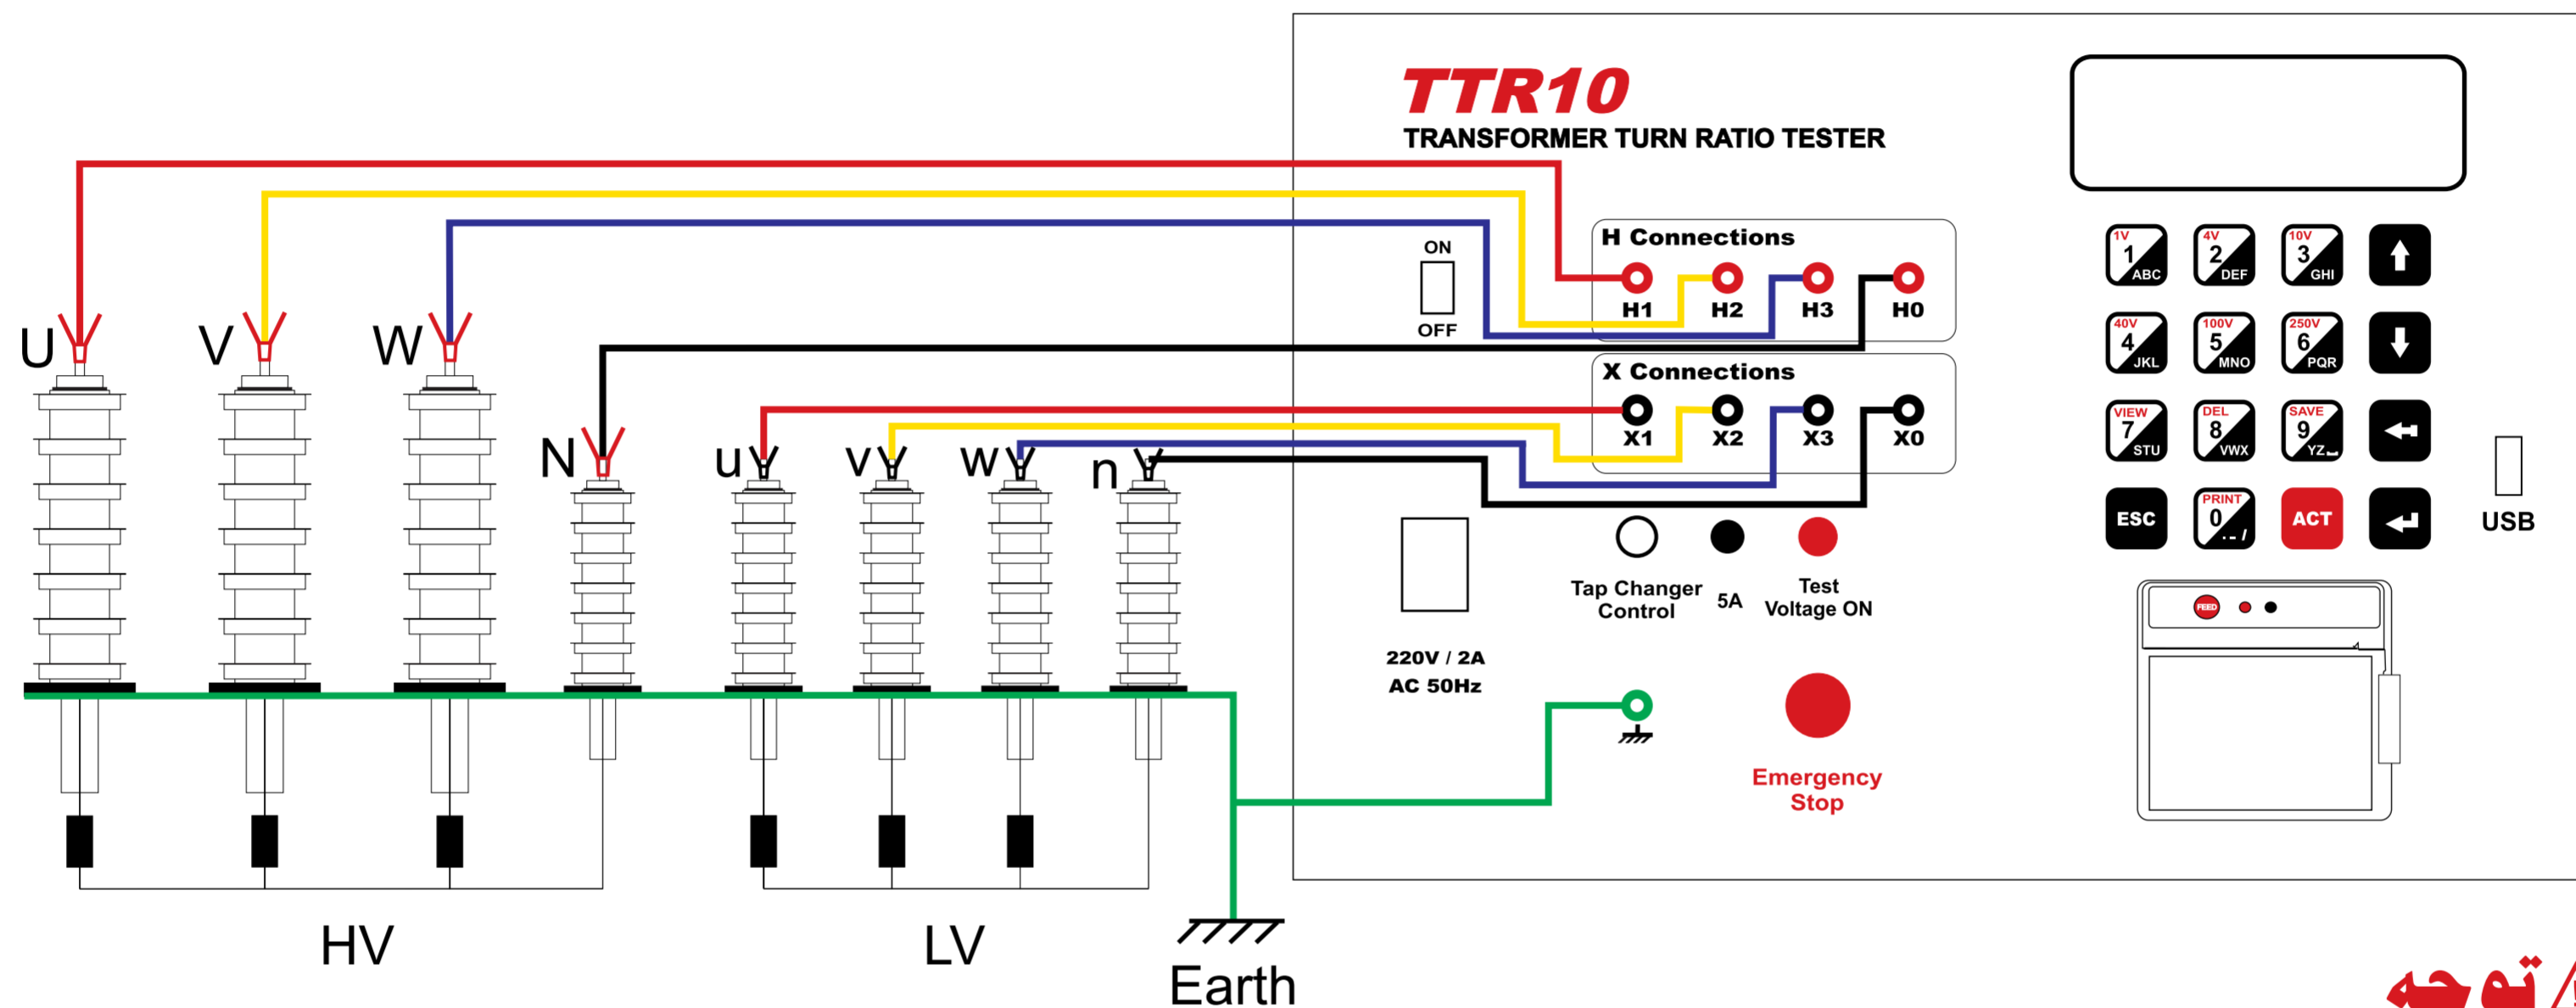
U V W N u v w n

TTR10
TRANSFORMER TURN RATIO TESTER

ON
OFF

H Connections
H1 H2 H3 H0

X Connections
X1 X2 X3 X0

1V 1 ABC
4V 2 DEF
10V 3 GHI
40V 4 JKL
100V 5 MNO
250V 6 PQR
VIEW 7 STU
DEL 8 VWX
SAVE 9 YZ
ESC
PRINT 0 . - /
ACT

USB

Tap Changer Control
5A
Test Voltage ON

220V / 2A
AC 50Hz

FEED

Emergency Stop

HV
LV
Earth

توجه